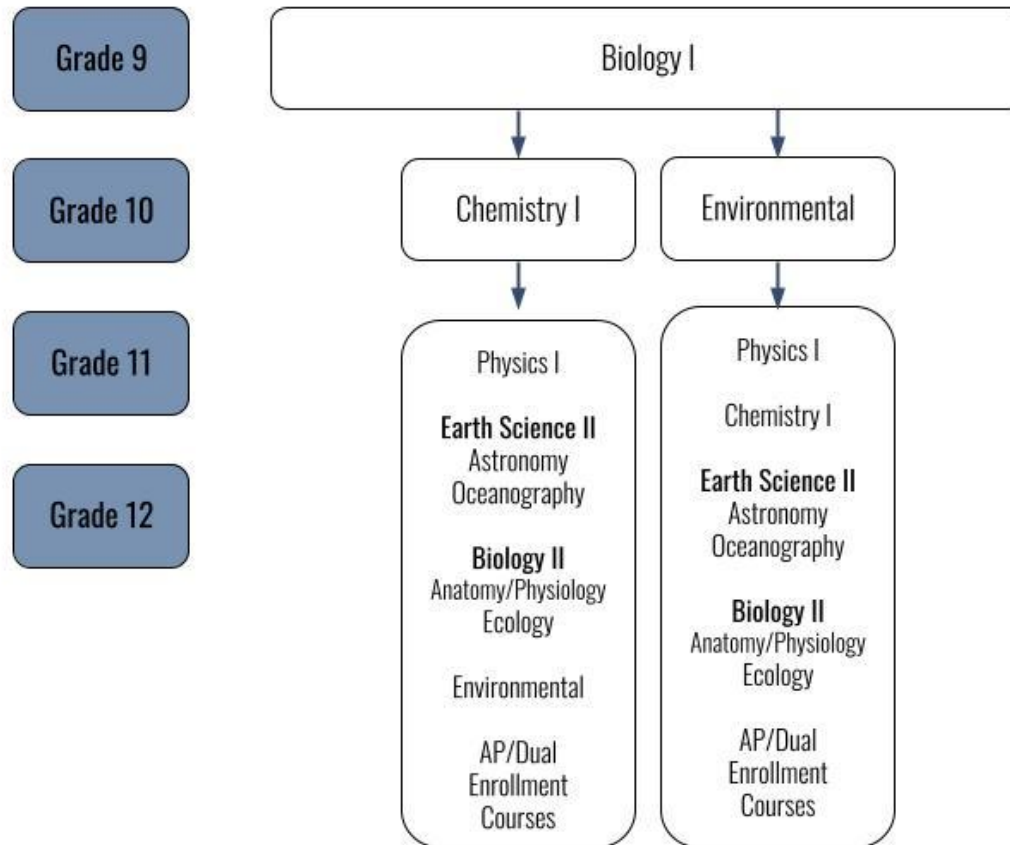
Grade 9

Biology I

Grade 10

Chemistry I

Environmental

Grade 11

Grade 12

Physics I

Earth Science II
Astronomy
Oceanography

Biology II
Anatomy/Physiology
Ecology

Environmental

AP/Dual Enrollment Courses

Physics I

Chemistry I

Earth Science II
Astronomy
Oceanography

Biology II
Anatomy/Physiology
Ecology

AP/Dual Enrollment Courses